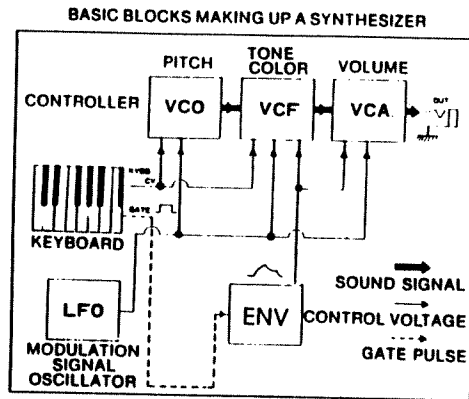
BASIC BLOCKS MAKING UP A SYNTHESIZER

PITCH

TONE COLOR

VOLUME

CONTROLLER

VCO

VCF

VCA

OUT

KYBD CV

GATE

KEYBOARD

LFO

MODULATION SIGNAL OSCILLATOR

ENV

SOUND SIGNAL

CONTROL VOLTAGE

GATE PULSE